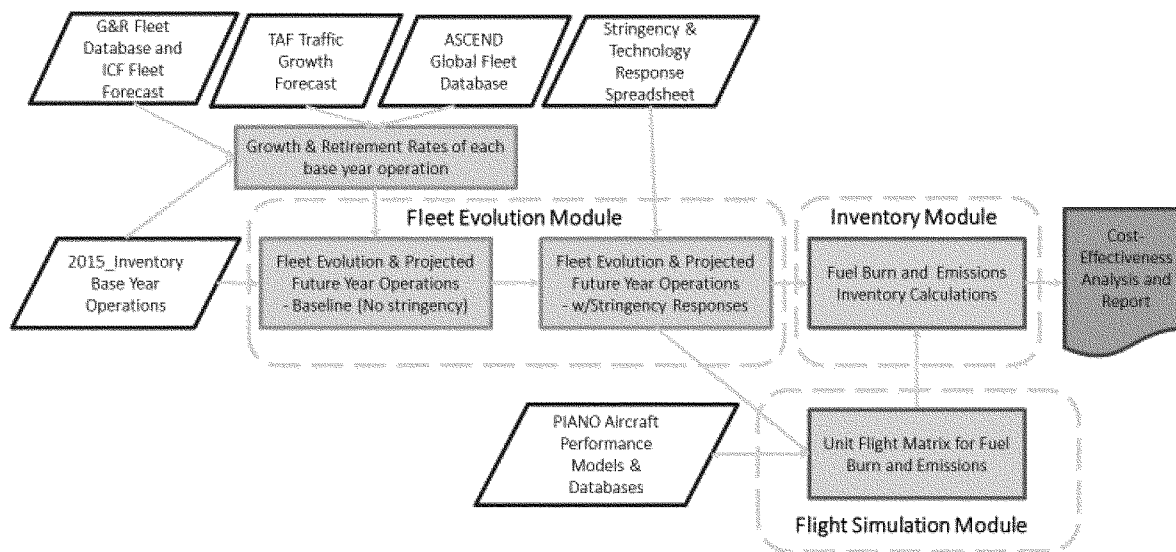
G&R Fleet Database and ICF Fleet Forecast

TAF Traffic Growth Forecast

ASCEND Global Fleet Database

Stringency & Technology Response Spreadsheet

Growth & Retirement Rates of each base year operation

Fleet Evolution Module

Inventory Module

2015_Inventory Base Year Operations

Fleet Evolution & Projected Future Year Operations - Baseline (No stringency)

Fleet Evolution & Projected Future Year Operations - w/Stringency Responses

Fuel Burn and Emissions Inventory Calculations

Cost-Effectiveness Analysis and Report

PIANO Aircraft Performance Models & Databases

Unit Flight Matrix for Fuel Burn and Emissions

Flight Simulation Module